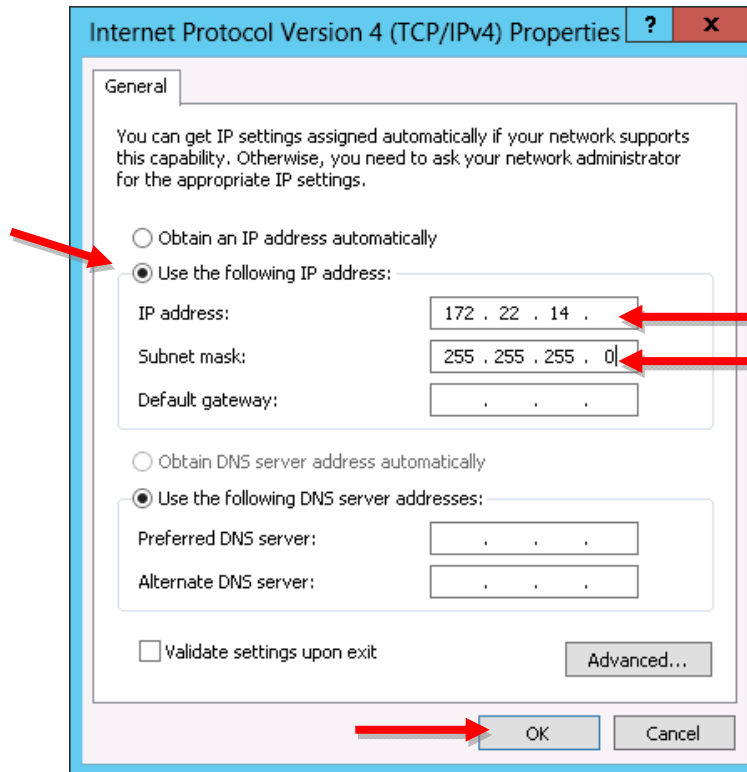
Internet Protocol Version 4 (TCP/IPv4) Properties

?

x

General

You can get IP settings assigned automatically if your network supports this capability. Otherwise, you need to ask your network administrator for the appropriate IP settings.

Obtain an IP address automatically

Use the following IP address:

IP address: 172 . 22 . 14 .

Subnet mask: 255 . 255 . 255 . 0

Default gateway: . . .

Obtain DNS server address automatically

Use the following DNS server addresses:

Preferred DNS server: . . .

Alternate DNS server: . . .

Validate settings upon exit

Advanced...

OK

Cancel